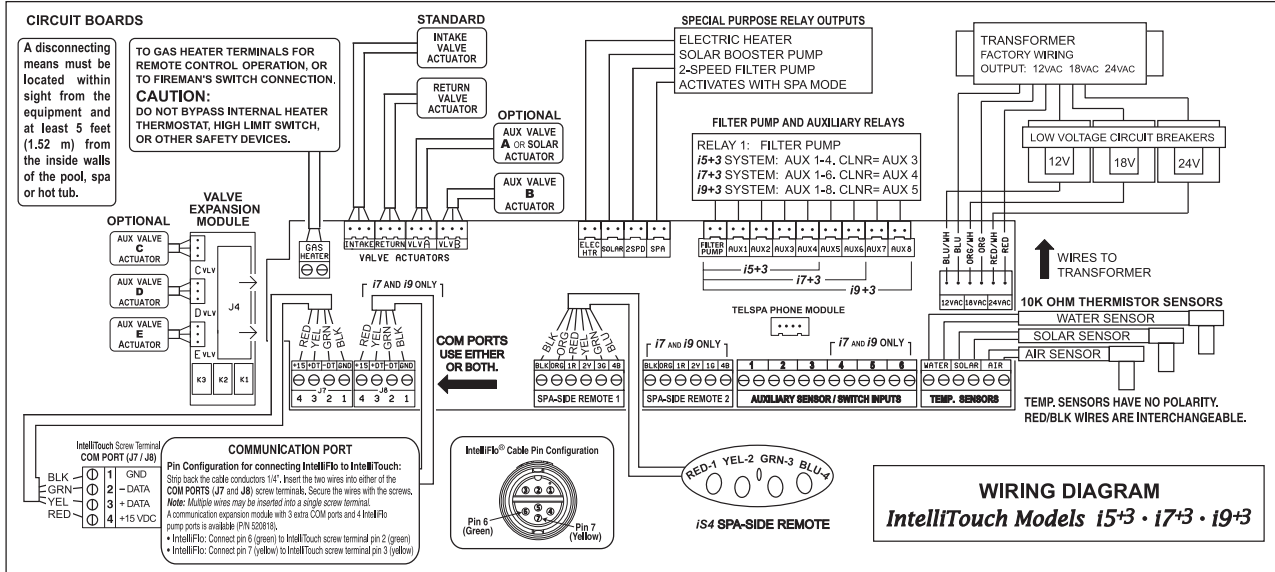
CIRCUIT BOARDS

A disconnecting means must be located within sight from the equipment and at least 5 feet (1.52 m) from the inside walls of the pool, spa or hot tub.

TO GAS HEATER TERMINALS FOR REMOTE CONTROL OPERATION, OR TO FIREMAN'S SWITCH CONNECTION.
CAUTION:
DO NOT BYPASS INTERNAL HEATER THERMOSTAT, HIGH LIMIT SWITCH, OR OTHER SAFETY DEVICES.

STANDARD
INTAKE VALVE ACTUATOR
RETURN VALVE ACTUATOR

OPTIONAL
AUX VALVE A OR SOLAR ACTUATOR
AUX VALVE B ACTUATOR

SPECIAL PURPOSE RELAY OUTPUTS
ELECTRIC HEATER
SOLAR BOOSTER PUMP
2-SPEED FILTER PUMP
ACTIVATES WITH SPA MODE

TRANSFORMER
FACTORY WIRING
OUTPUT: 12VAC 18VAC 24VAC

LOW VOLTAGE CIRCUIT BREAKERS
12V 18V 24V

FILTER PUMP AND AUXILIARY RELAYS
RELAY 1: FILTER PUMP
i5+3 SYSTEM: AUX 1-4. CLNR= AUX 3
i7+3 SYSTEM: AUX 1-6. CLNR= AUX 4
i9+3 SYSTEM: AUX 1-8. CLNR= AUX 5

OPTIONAL
VALVE EXPANSION MODULE
AUX VALVE C ACTUATOR
AUX VALVE D ACTUATOR
AUX VALVE E ACTUATOR
C VLV D VLV E VLV
J4
K3 K2 K1

GAS HEATER
INTAKE RETURN VLV A VLV B
VALVE ACTUATORS
ELEC HTR SOLAR 2SPD SPA
FILTER PUMP AUX1 AUX2 AUX3 AUX4 AUX5 AUX6 AUX7 AUX8
i5+3
i7+3
i9+3
BLU/WH BLU ORG/WH ORG RED/WH RED
WIRES TO TRANSFORMER
12VAC 18VAC 24VAC

i7 AND i9 ONLY
RED YEL GRN BLK
RED YEL GRN BLK
+15 +DT -DT GND +15 +DT -DT GND
J7 J8
4 3 2 1 4 3 2 1

COM PORTS USE EITHER OR BOTH.

BLK ORG RED YEL GRN BLU
BLK ORG 1R 2V 3G 4B
SPA-SIDE REMOTE 1

TELSPA PHONE MODULE

i7 AND i9 ONLY
BLK ORG 1R 2Y 1G 4B
SPA-SIDE REMOTE 2

i7 AND i9 ONLY
1 2 3 4 5 6
AUXILIARY SENSOR / SWITCH INPUTS

10K OHM THERMISTOR SENSORS
WATER SENSOR
SOLAR SENSOR
AIR SENSOR
WATER SOLAR AIR
TEMP. SENSORS
TEMP. SENSORS HAVE NO POLARITY. RED/BLK WIRES ARE INTERCHANGEABLE.

IntelliTouch Screw Terminal COM PORT (J7 / J8)
BLK 1 GND
GRN 2 – DATA
YEL 3 + DATA
RED 4 +15 VDC

COMMUNICATION PORT
Pin Configuration for connecting IntelliFlo to IntelliTouch:
Strip back the cable conductors 1/4". Insert the two wires into either of the COM PORTS (J7 and J8) screw terminals. Secure the wires with the screws.
Note: Multiple wires may be inserted into a single screw terminal.
A communication expansion module with 3 extra COM ports and 4 IntelliFlo pump ports is available (P/N 520818).
• IntelliFlo: Connect pin 6 (green) to IntelliTouch screw terminal pin 2 (green)
• IntelliFlo: Connect pin 7 (yellow) to IntelliTouch screw terminal pin 3 (yellow)

IntelliFlo® Cable Pin Configuration
Pin 6 (Green)
Pin 7 (Yellow)

RED-1 YEL-2 GRN-3 BLU-4
iS4 SPA-SIDE REMOTE

WIRING DIAGRAM
IntelliTouch Models i5+3 · i7+3 · i9+3